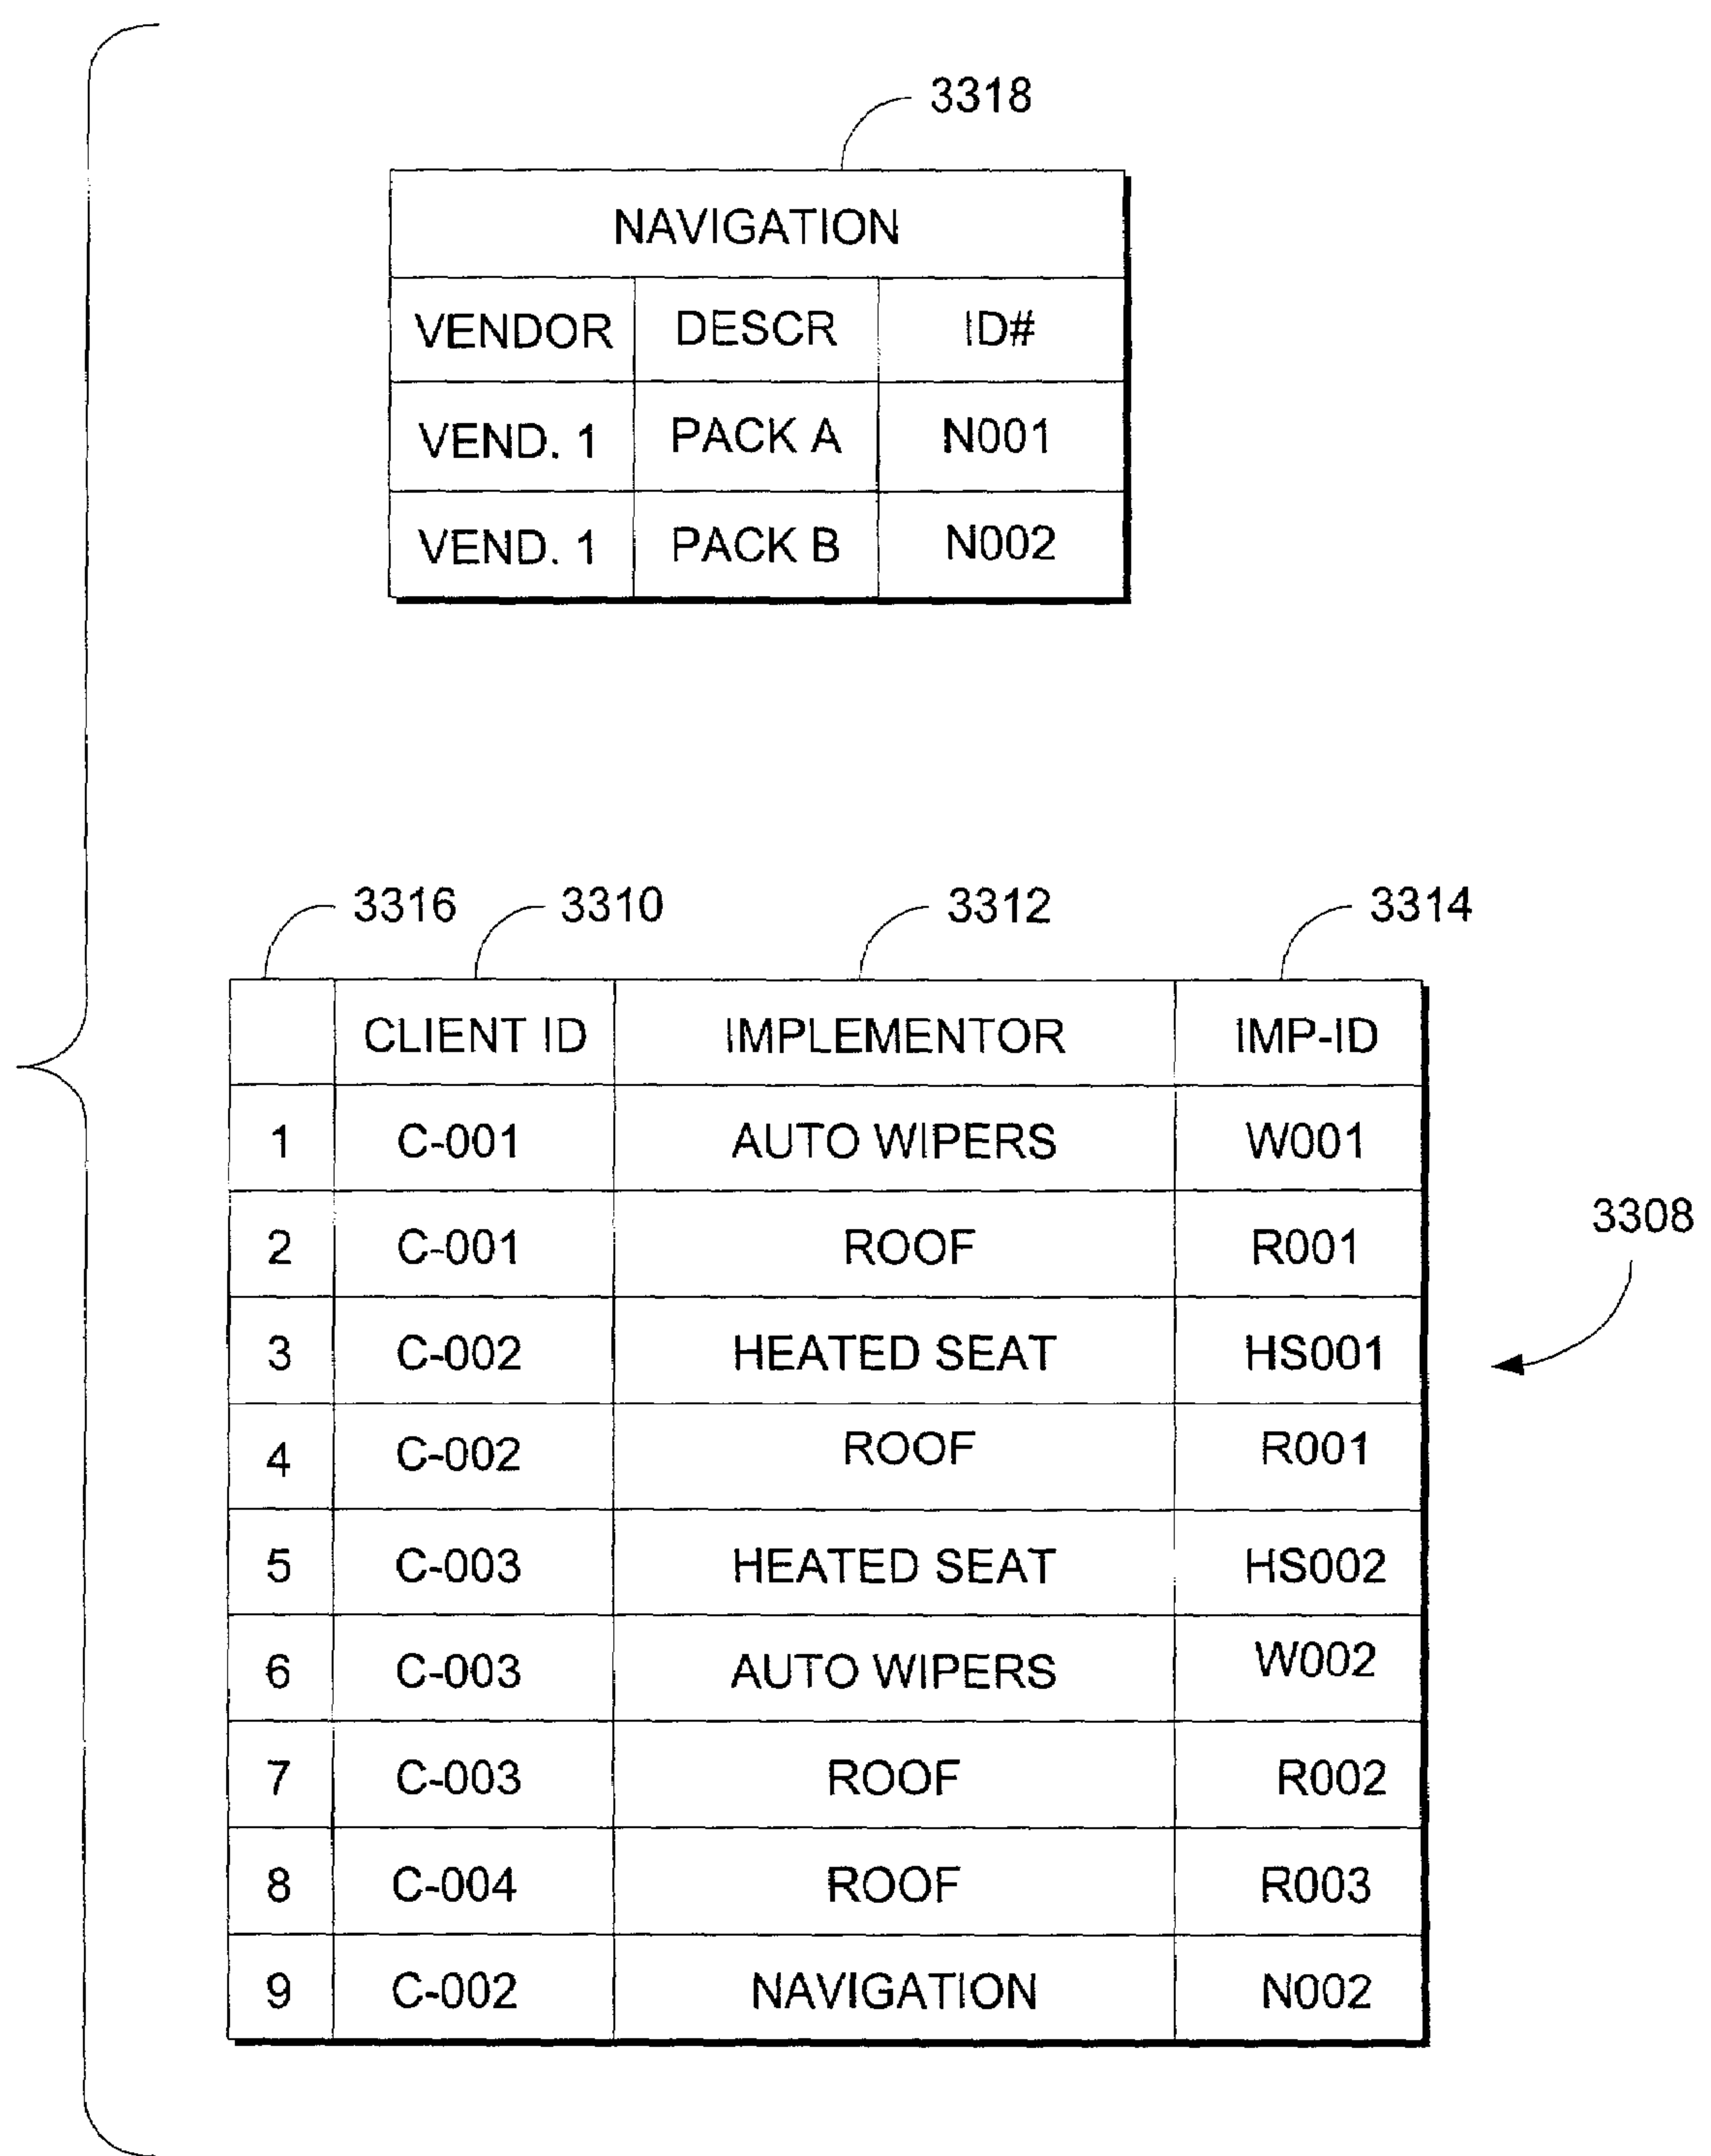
3318

| NAVIGATION | | |
|---|---|---|
| VENDOR | DESCR | ID# |
| VEND. 1 | PACK A | N001 |
| VEND. 1 | PACK B | N002 |

3316 3310 3312 3314

| | CLIENT ID | IMPLEMENTOR | IMP-ID |
|---|---|---|---|
| 1 | C-001 | AUTO WIPERS | W001 |
| 2 | C-001 | ROOF | R001 |
| 3 | C-002 | HEATED SEAT | HS001 |
| 4 | C-002 | ROOF | R001 |
| 5 | C-003 | HEATED SEAT | HS002 |
| 6 | C-003 | AUTO WIPERS | W002 |
| 7 | C-003 | ROOF | R002 |
| 8 | C-004 | ROOF | R003 |
| 9 | C-002 | NAVIGATION | N002 |

3308